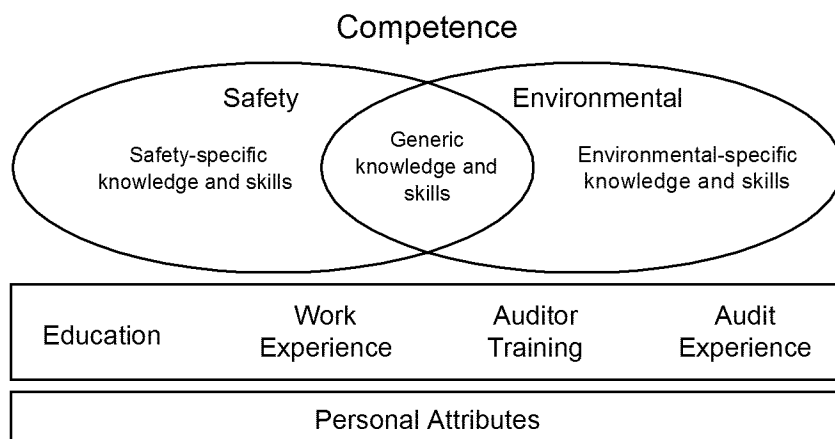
Competence

Safety

Environmental

Safety-specific knowledge and skills

Generic knowledge and skills

Environmental-specific knowledge and skills

Education

Work Experience

Auditor Training

Audit Experience

Personal Attributes